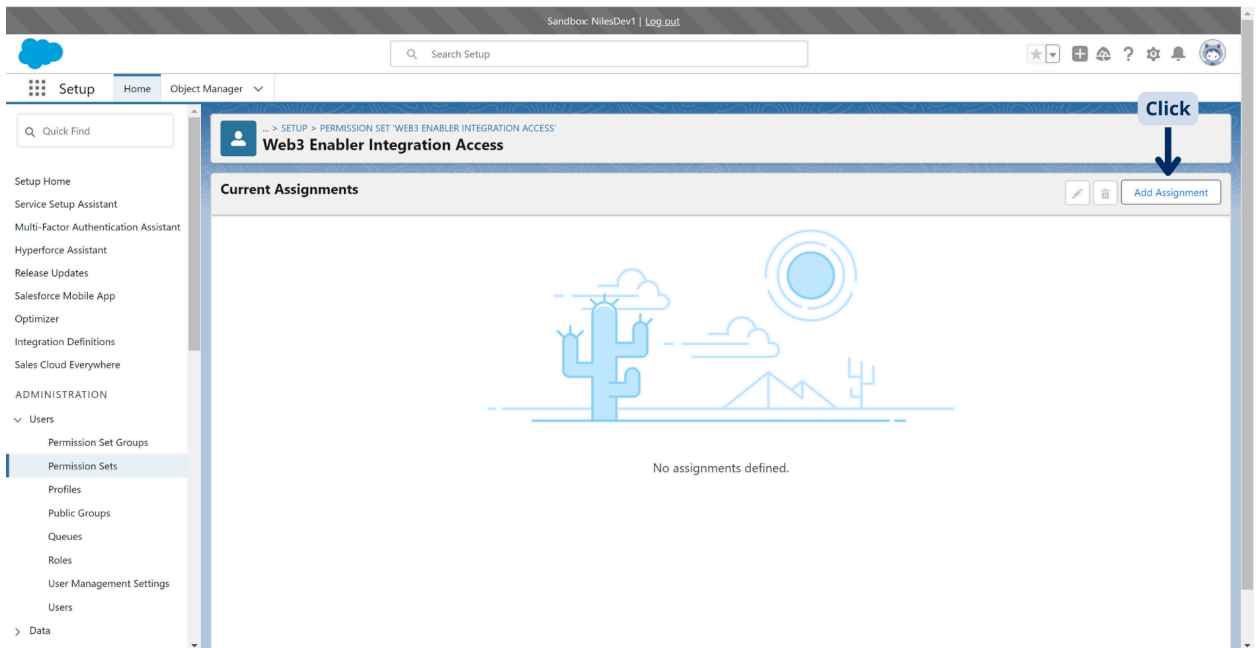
Sandbox: NilesDev1 | Log out

Search Setup

Setup Home Object Manager

Quick Find

Setup Home
Service Setup Assistant
Multi-Factor Authentication Assistant
Hyperforce Assistant
Release Updates
Salesforce Mobile App
Optimizer
Integration Definitions
Sales Cloud Everywhere

ADMINISTRATION

Users
Permission Set Groups
Permission Sets
Profiles
Public Groups
Queues
Roles
User Management Settings
Users

Data

... > SETUP > PERMISSION SET 'WEB3 ENABLER INTEGRATION ACCESS'
Web3 Enabler Integration Access

Click

Current Assignments

Add Assignment

No assignments defined.